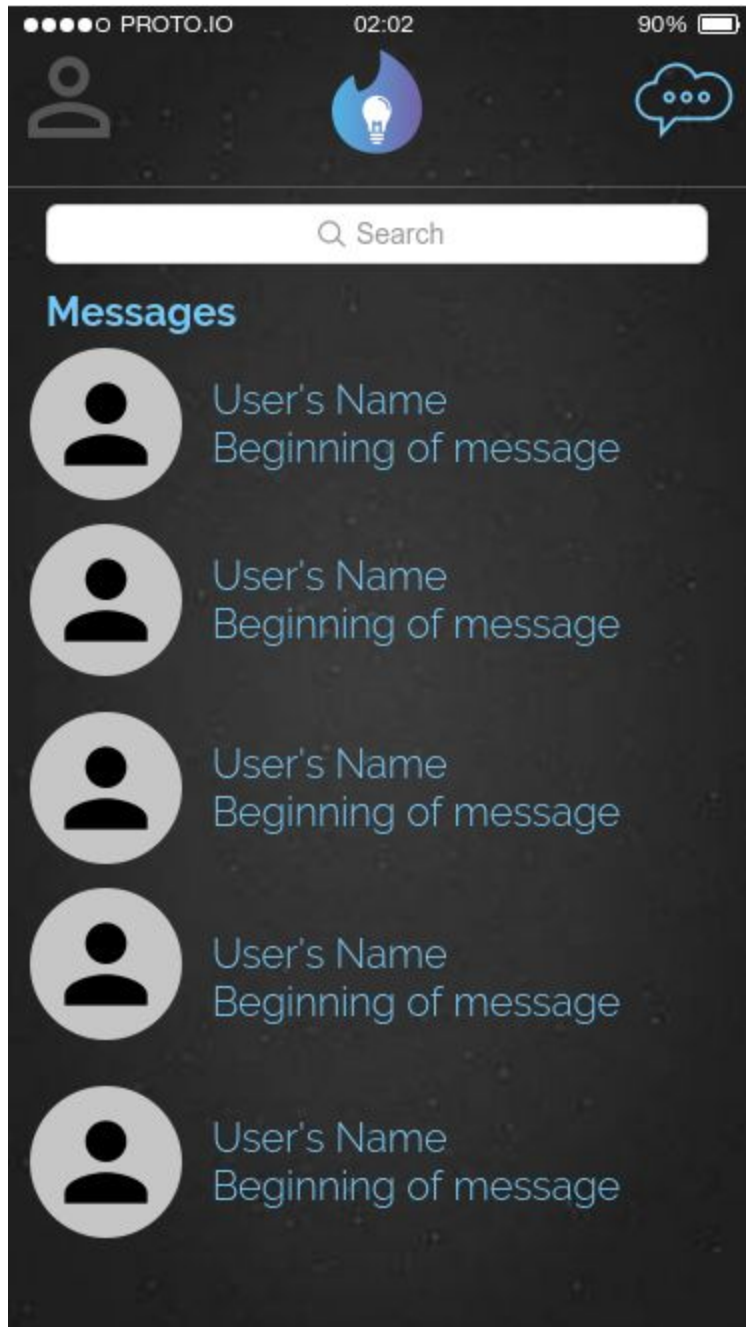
●●●●○ PROTO.IO 02:02 90%

Search

Messages

User's Name
Beginning of message

User's Name
Beginning of message

User's Name
Beginning of message

User's Name
Beginning of message

User's Name
Beginning of message